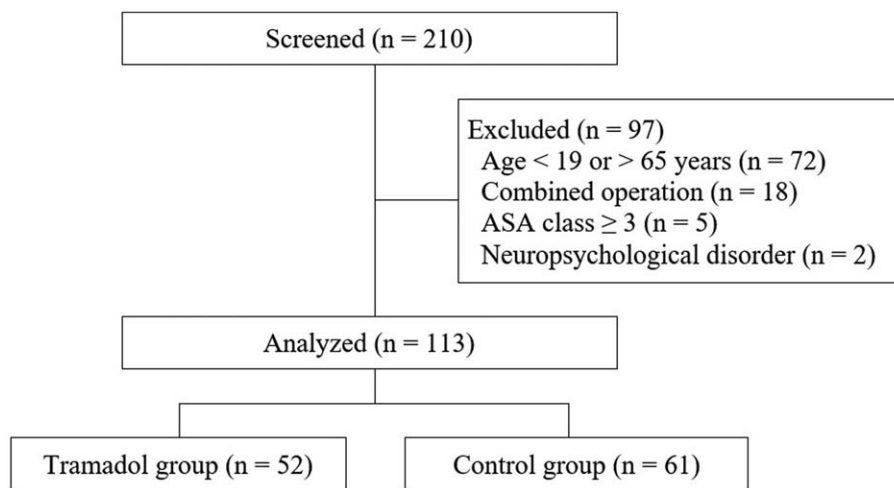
Screened (n = 210)

Excluded (n = 97)
Age < 19 or > 65 years (n = 72)
Combined operation (n = 18)
ASA class ≥ 3 (n = 5)
Neuropsychological disorder (n = 2)

Analyzed (n = 113)

Tramadol group (n = 52)

Control group (n = 61)